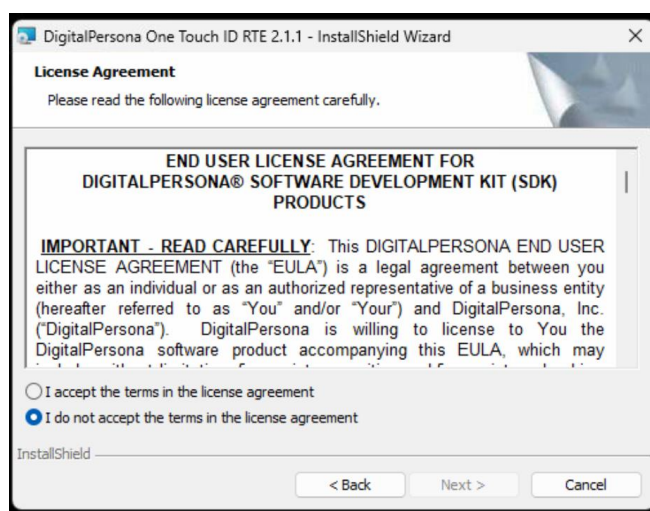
DigitalPersona One Touch ID RTE 2.1.1 - InstallShield Wizard

License Agreement

Please read the following license agreement carefully.

END USER LICENSE AGREEMENT FOR DIGITALPERSONA® SOFTWARE DEVELOPMENT KIT (SDK) PRODUCTS

IMPORTANT - READ CAREFULLY: This DIGITALPERSONA END USER LICENSE AGREEMENT (the "EULA") is a legal agreement between you either as an individual or as an authorized representative of a business entity (hereafter referred to as "You" and/or "Your") and DigitalPersona, Inc. ("DigitalPersona"). DigitalPersona is willing to license to You the DigitalPersona software product accompanying this EULA, which may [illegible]

I accept the terms in the license agreement

I do not accept the terms in the license agreement

InstallShield

< Back

Next >

Cancel